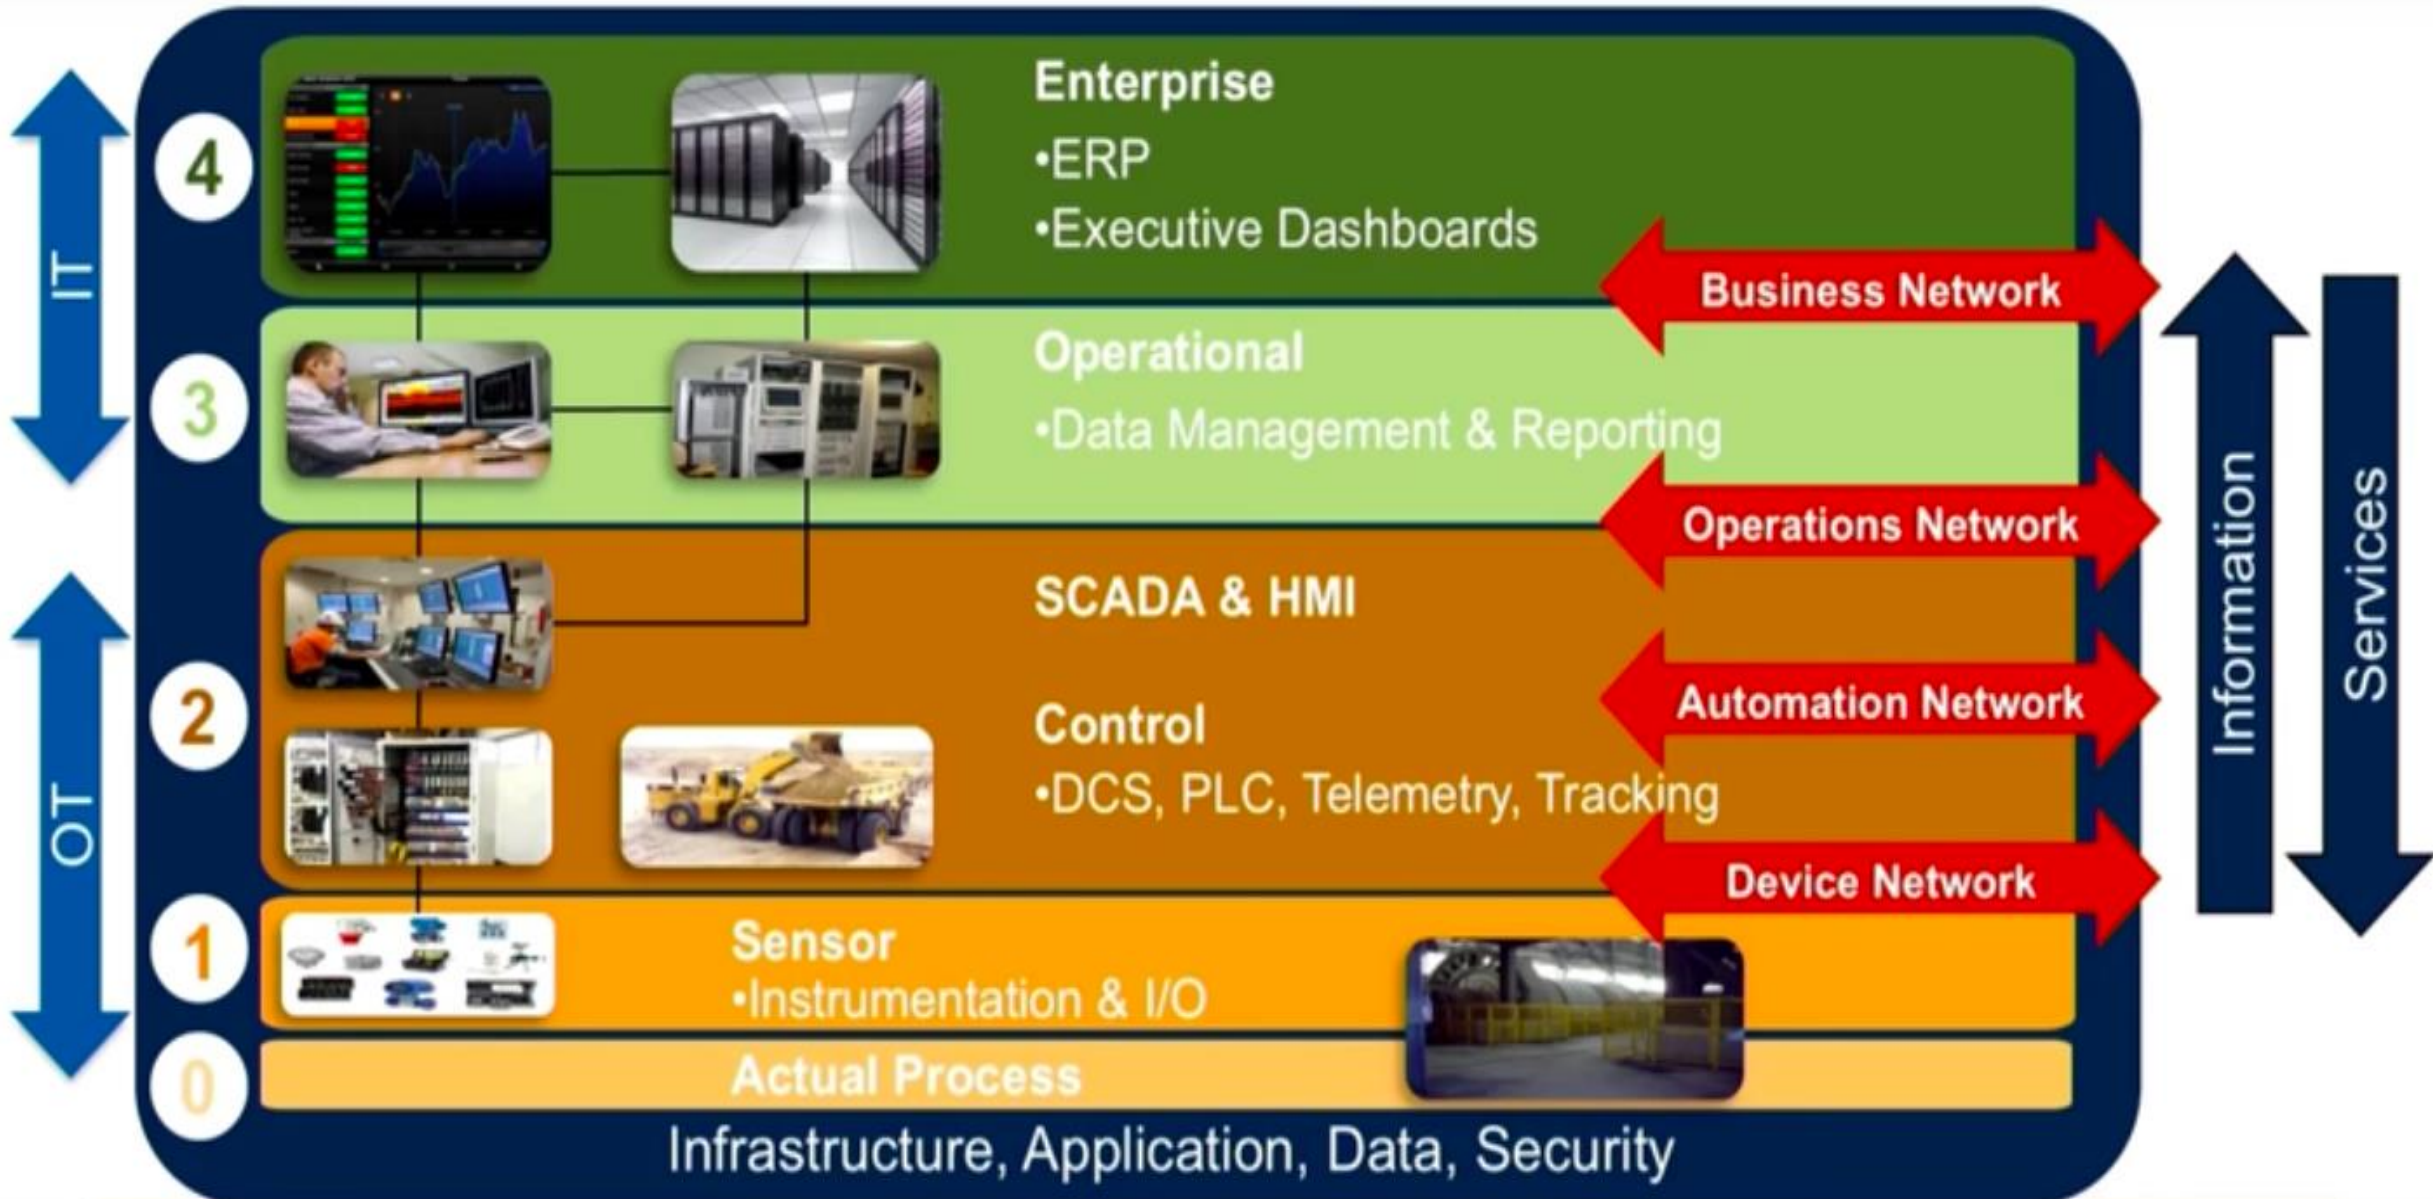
IT

OT

4

Enterprise
•ERP
•Executive Dashboards

Business Network

3

Operational
•Data Management & Reporting

Operations Network

SCADA & HMI

2

Control
•DCS, PLC, Telemetry, Tracking

Automation Network

Device Network

1

Sensor
•Instrumentation & I/O

0

Actual Process

Infrastructure, Application, Data, Security

Information

Services